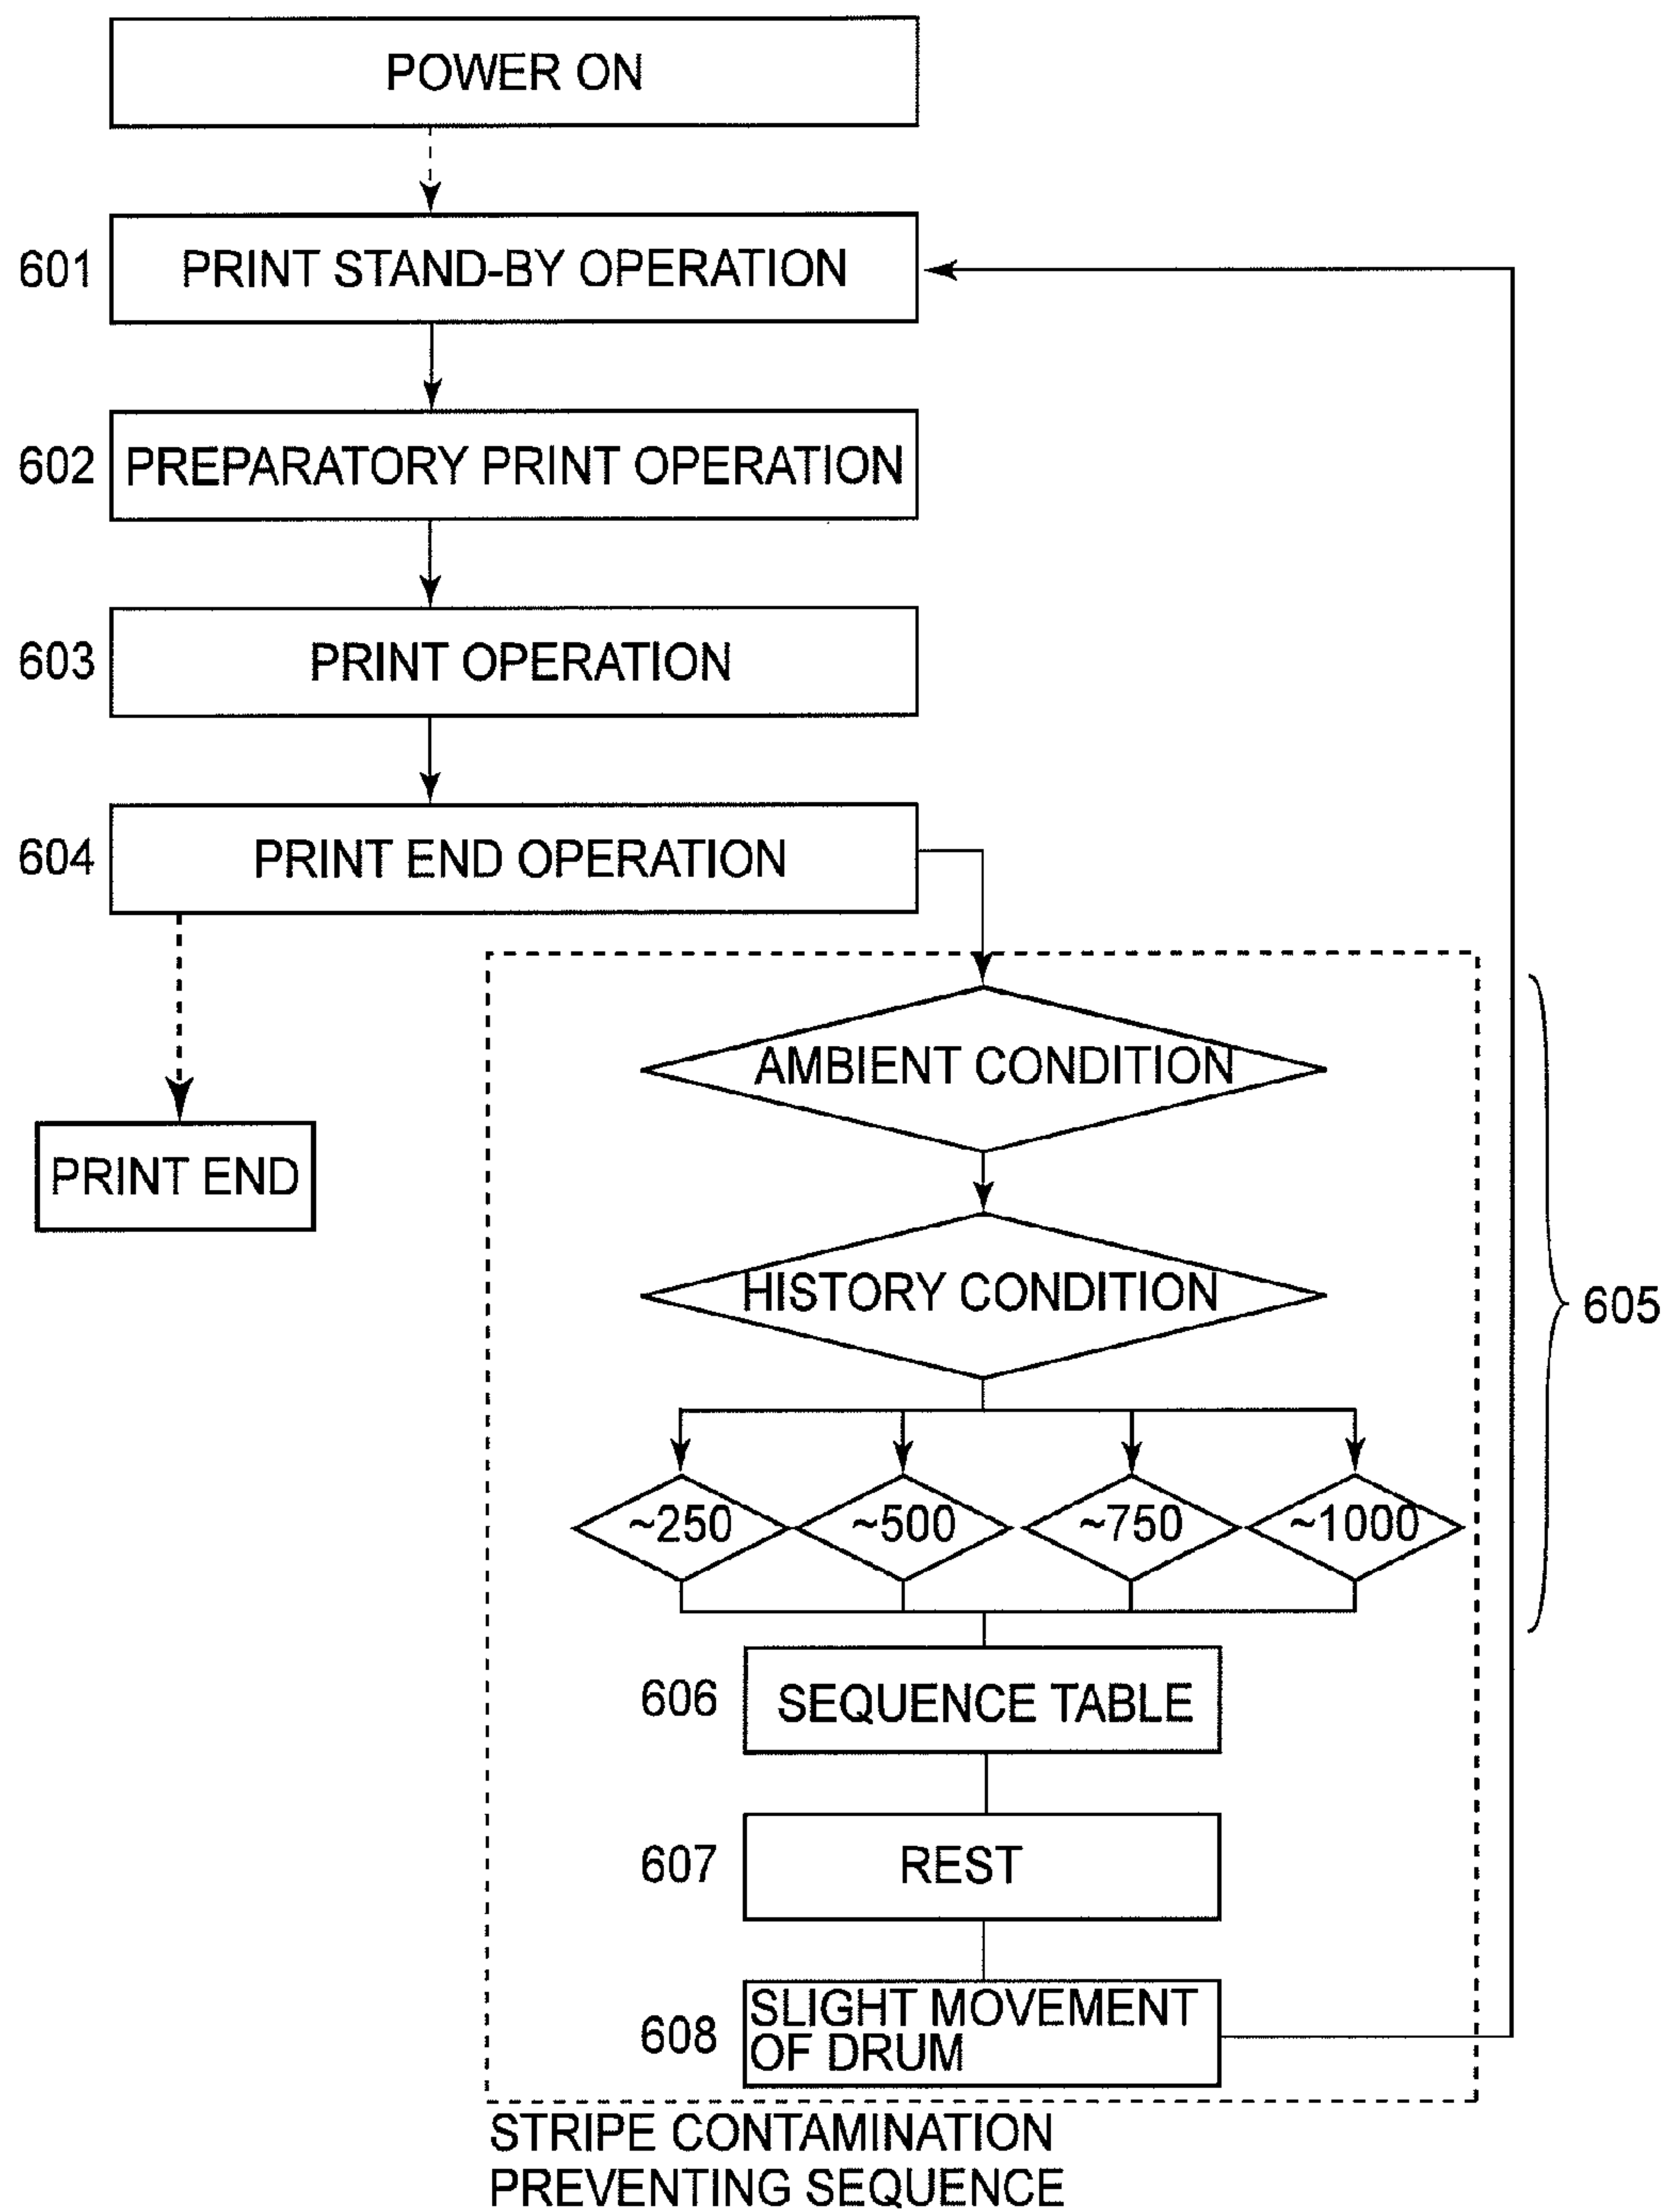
POWER ON

601 PRINT STAND-BY OPERATION

602 PREPARATORY PRINT OPERATION

603 PRINT OPERATION

604 PRINT END OPERATION

PRINT END

AMBIENT CONDITION

HISTORY CONDITION

~250 ~500 ~750 ~1000

605

606 SEQUENCE TABLE

607 REST

608 SLIGHT MOVEMENT OF DRUM

STRIPE CONTAMINATION PREVENTING SEQUENCE